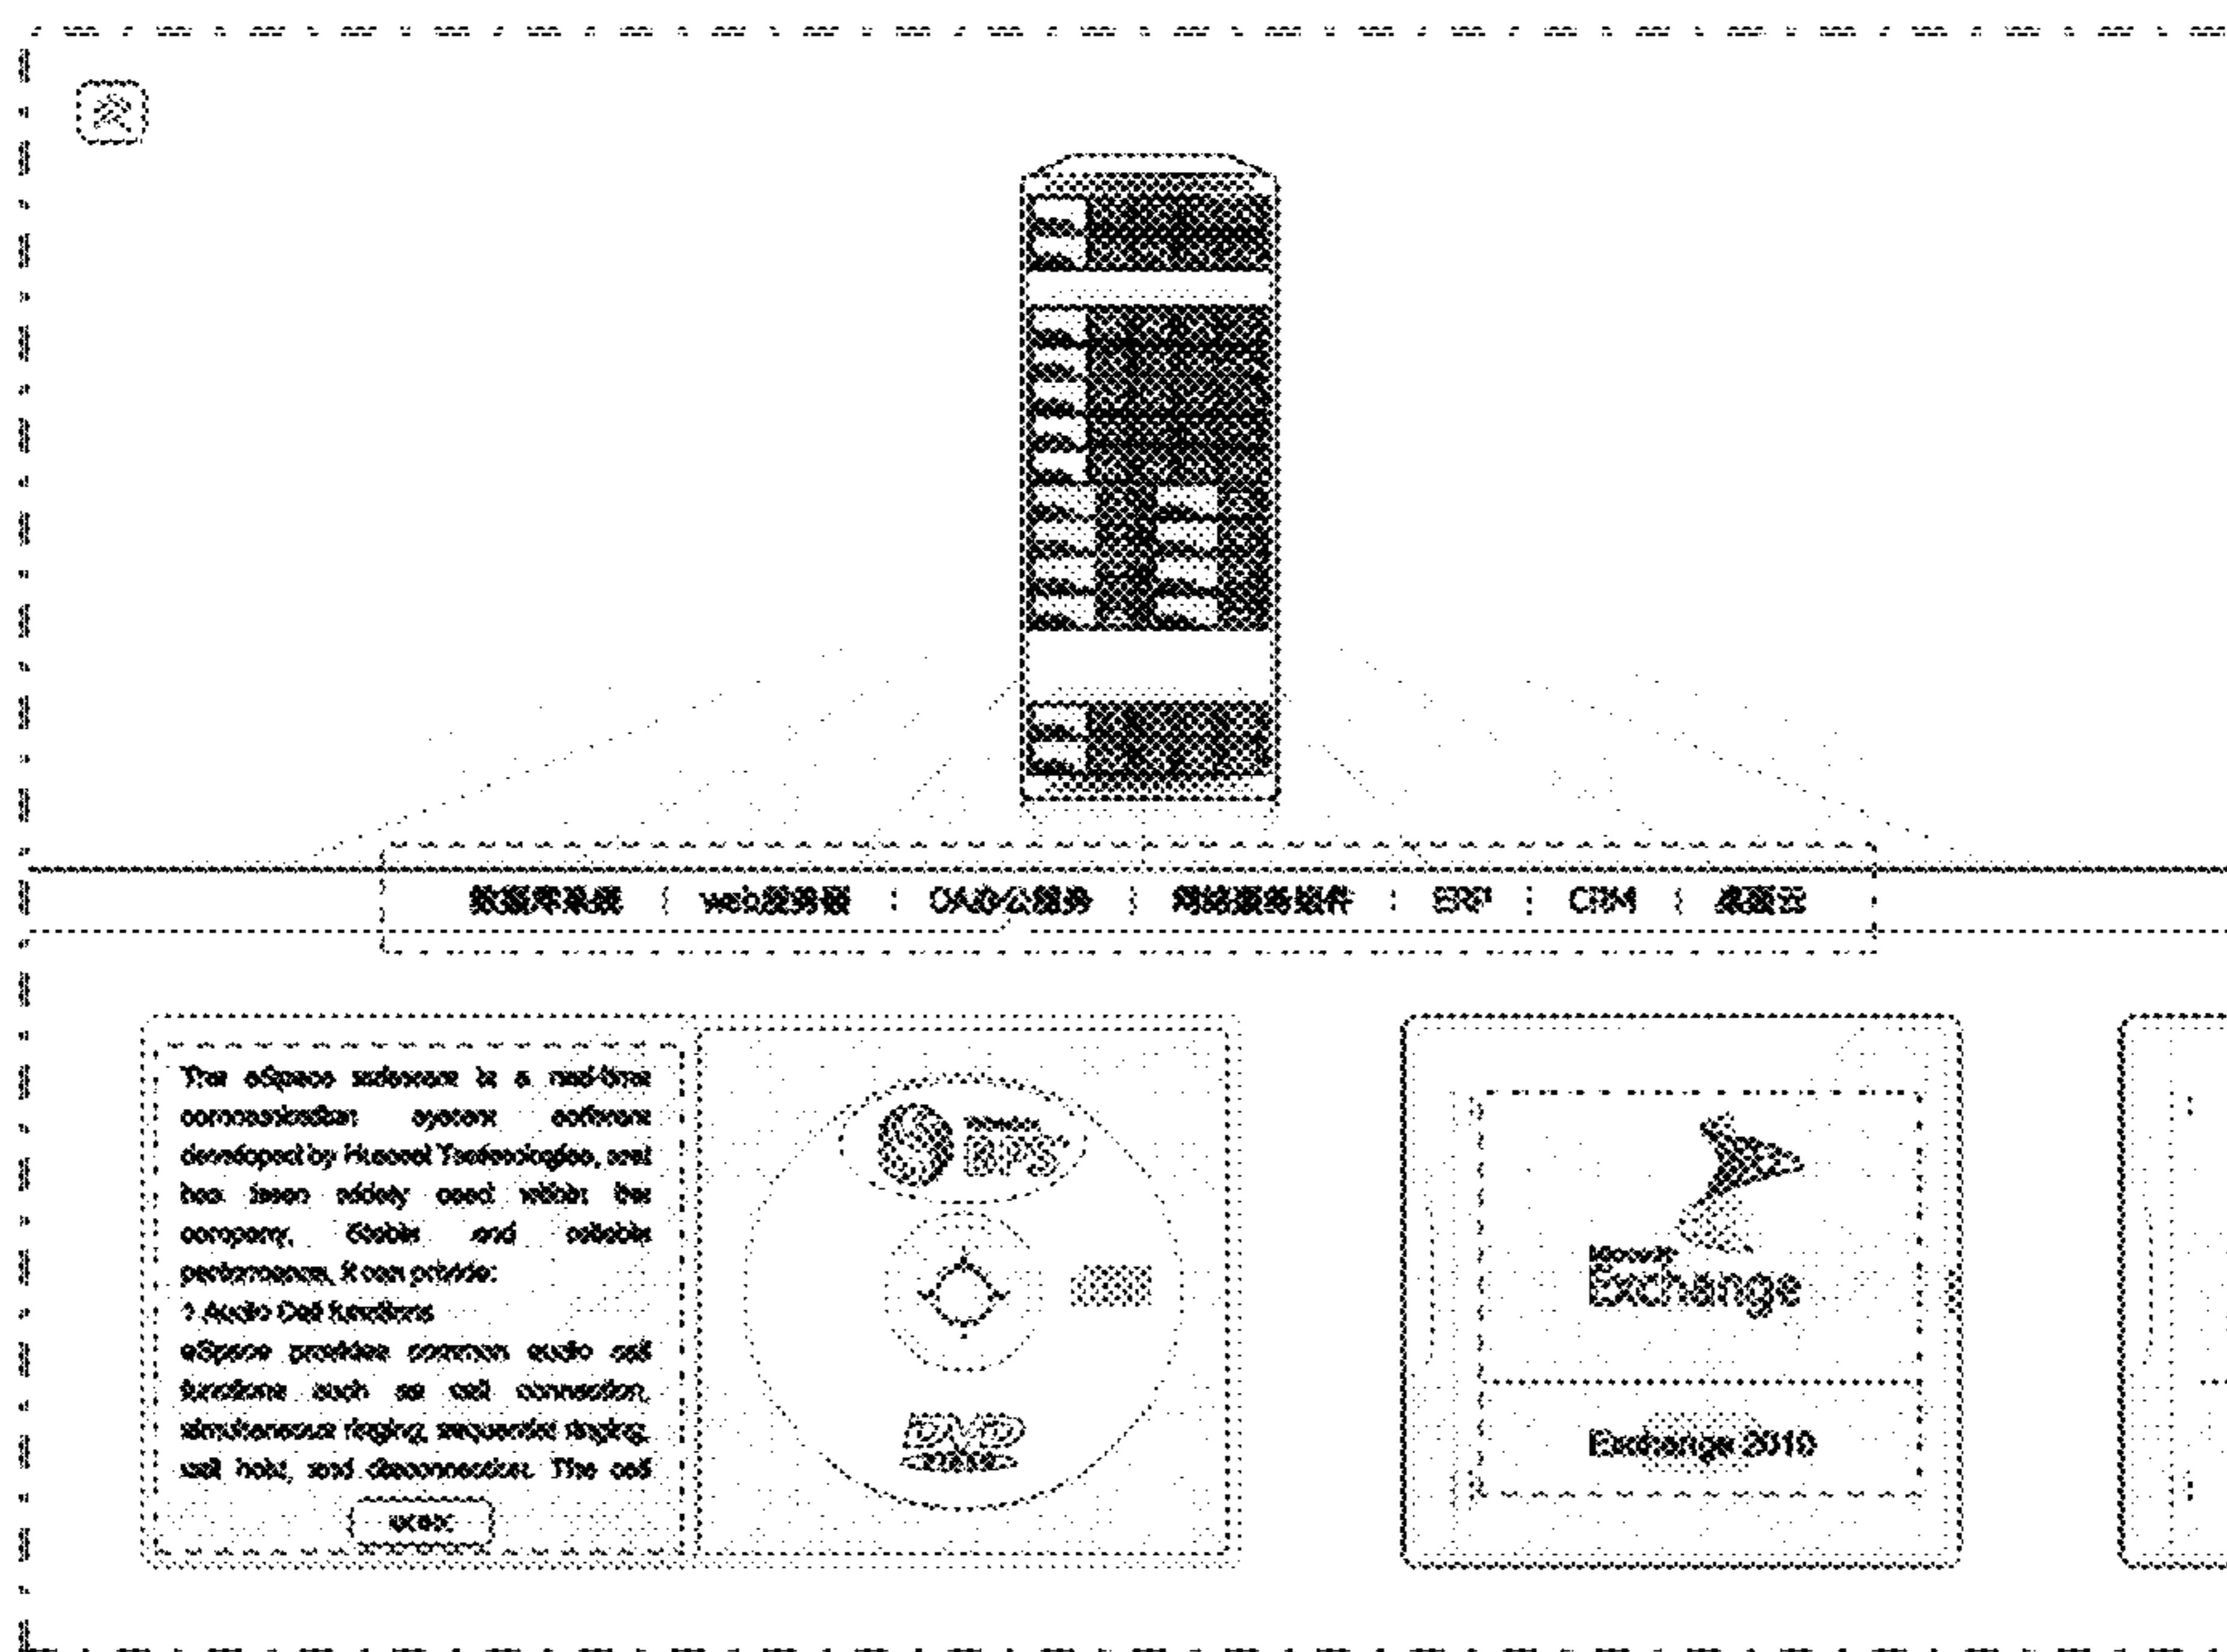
数据库系统 | web服务器 | OA办公服务 | 网络服务组件 | ERP | CRM | 桌面云

The eSpace software is a real-time communication system software developed by Huawei Technologies, and has been widely used within the company. Stable and reliable performance, it can provide:
1 Audio Call functions
eSpace provides common audio call functions such as call connection, simultaneous ringing, sequential ringing, call hold, and disconnection. The call

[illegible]

SPS

DVD

Microsoft Exchange

Exchange 2010